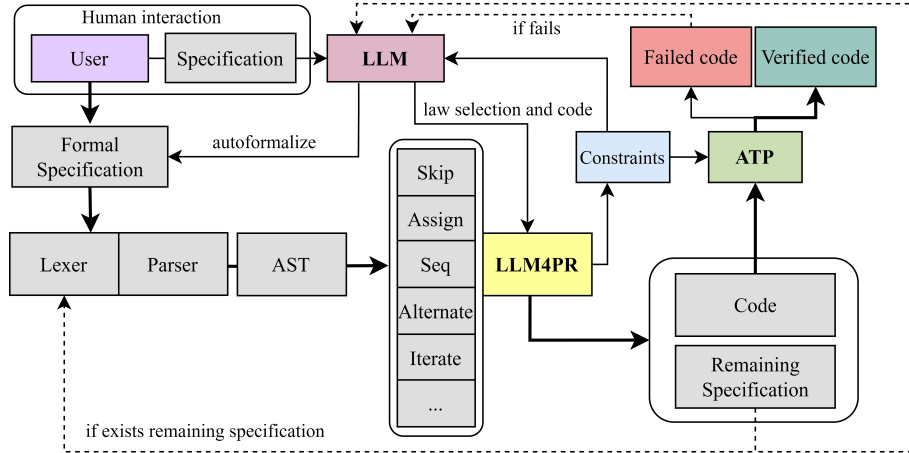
Human interaction

User

Specification

LLM

if fails

Failed code

Verified code

law selection and code

autoformalize

Formal Specification

Constraints

ATP

Skip

Assign

Seq

Alternate

Iterate

...

Lexer

Parser

AST

LLM4PR

Code

Remaining Specification

if exists remaining specification